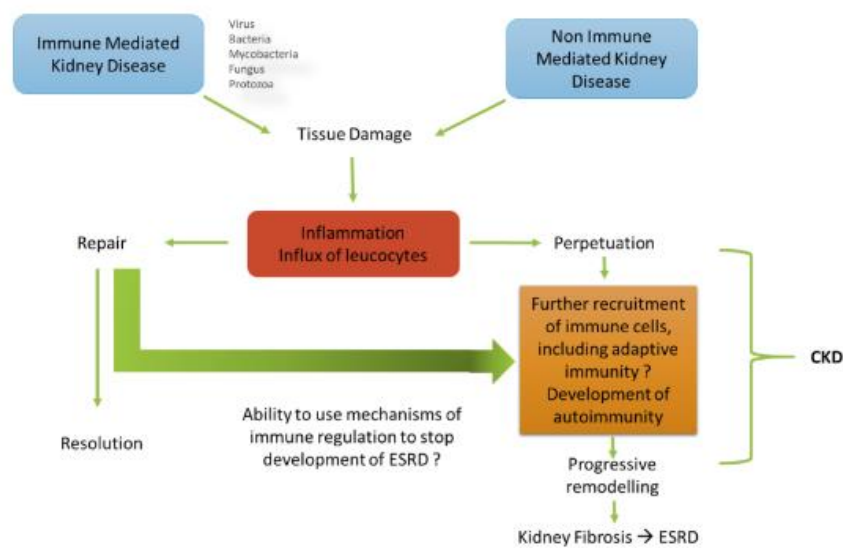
Immune Mediated Kidney Disease

Virus
Bacteria
Mycobacteria
Fungus
Protozoa

Non Immune Mediated Kidney Disease

Tissue Damage

Repair

Inflammation
Influx of leucocytes

Perpetuation

Further recruitment of immune cells, including adaptive immunity ? Development of autoimmunity

CKD

Resolution

Ability to use mechanisms of immune regulation to stop development of ESRD ?

Progressive remodelling

Kidney Fibrosis → ESRD